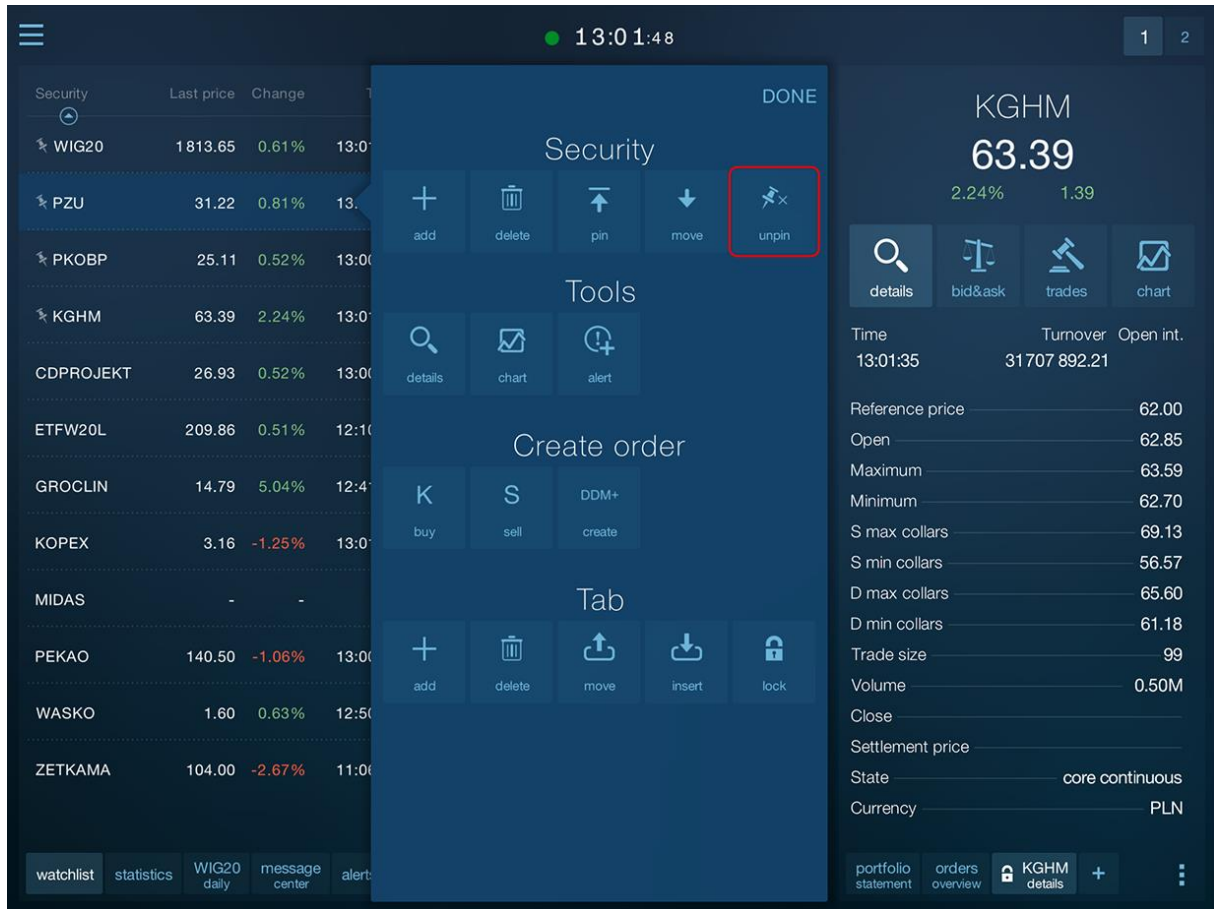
13:01:48

1 2

| Security | Last price | Change | T |
|---|---|---|---|
| WIG20 | 1813.65 | 0.61% | 13:0 |
| PZU | 31.22 | 0.81% | 13. |
| PKOBP | 25.11 | 0.52% | 13:0 |
| KGHM | 63.39 | 2.24% | 13:0 |
| CDPROJEKT | 26.93 | 0.52% | 13:0 |
| ETFW20L | 209.86 | 0.51% | 12:1 |
| GROCLIN | 14.79 | 5.04% | 12:4 |
| KOPEX | 3.16 | -1.25% | 13:0 |
| MIDAS | - | - | |
| PEKAO | 140.50 | -1.06% | 13:0 |
| WASKO | 1.60 | 0.63% | 12:5 |
| ZETKAMA | 104.00 | -2.67% | 11:0 |

watchlist statistics WIG20 daily message center alert

DONE

Security
add delete pin move unpin

Tools
details chart alert

Create order
K buy S sell DDM+ create

Tab
add delete move insert lock

KGHM
63.39
2.24% 1.39

details bid&ask trades chart

Time 13:01:35 Turnover 31707 892.21 Open int.

Reference price 62.00
Open 62.85
Maximum 63.59
Minimum 62.70
S max collars 69.13
S min collars 56.57
D max collars 65.60
D min collars 61.18
Trade size 99
Volume 0.50M
Close
Settlement price
State core continuous
Currency PLN

portfolio statement orders overview KGHM details +